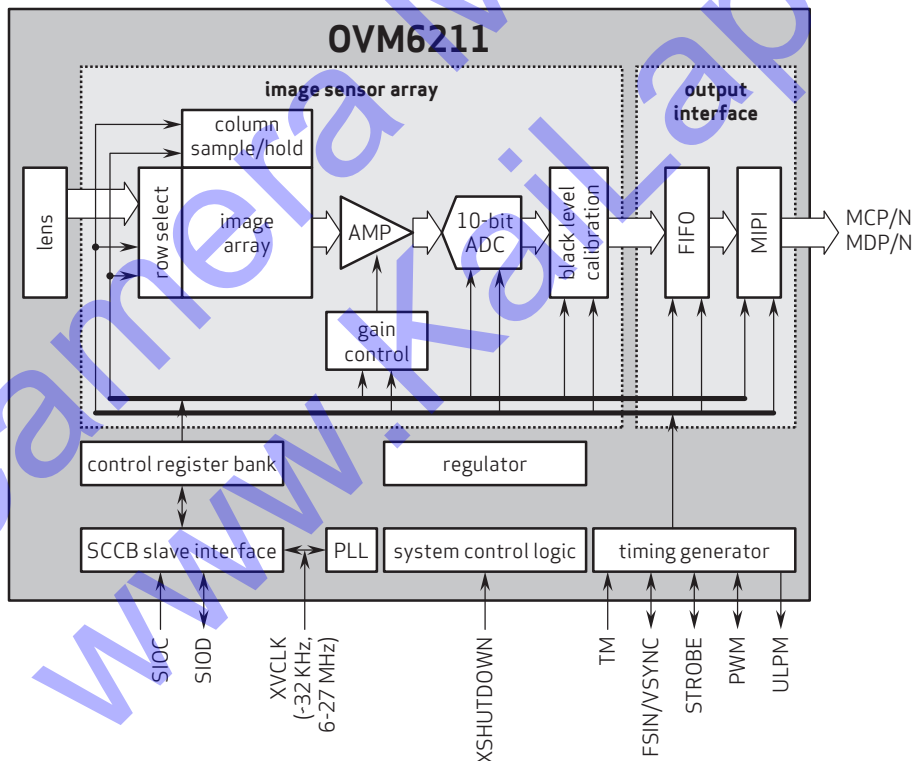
OVM6211

image sensor array

output interface

column sample/hold

lens

row select

image array

AMP

10-bit ADC

black level calibration

FIFO

MIPI

MCP/N
MDP/N

gain control

control register bank

regulator

SCCB slave interface

PLL

system control logic

timing generator

SIOC

SIOD

XVCLK (~32 KHz, 6-27 MHz)

XSHUTDOWN

TM

FSIN/VSYNC

STROBE

PWM

ULPM

www.kailaptech.com